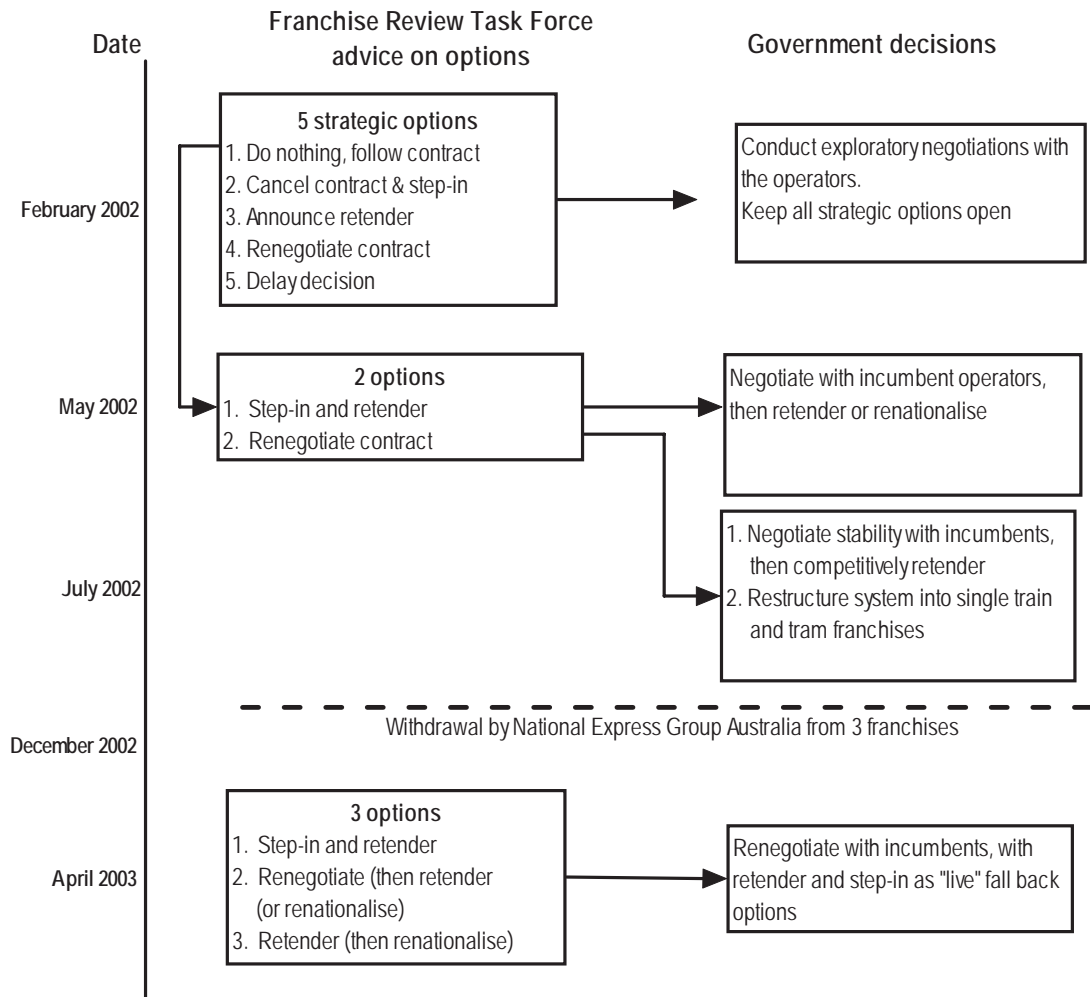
Date

Franchise Review Task Force advice on options

Government decisions

February 2002

5 strategic options
1. Do nothing, follow contract
2. Cancel contract & step-in
3. Announce retender
4. Renegotiate contract
5. Delay decision

Conduct exploratory negotiations with the operators.
Keep all strategic options open

May 2002

2 options
1. Step-in and retender
2. Renegotiate contract

Negotiate with incumbent operators, then retender or renationalise

July 2002

1. Negotiate stability with incumbents, then competitively retender
2. Restructure system into single train and tram franchises

December 2002

Withdrawal by National Express Group Australia from 3 franchises

April 2003

3 options
1. Step-in and retender
2. Renegotiate (then retender (or renationalise)
3. Retender (then renationalise)

Renegotiate with incumbents, with retender and step-in as "live" fall back options